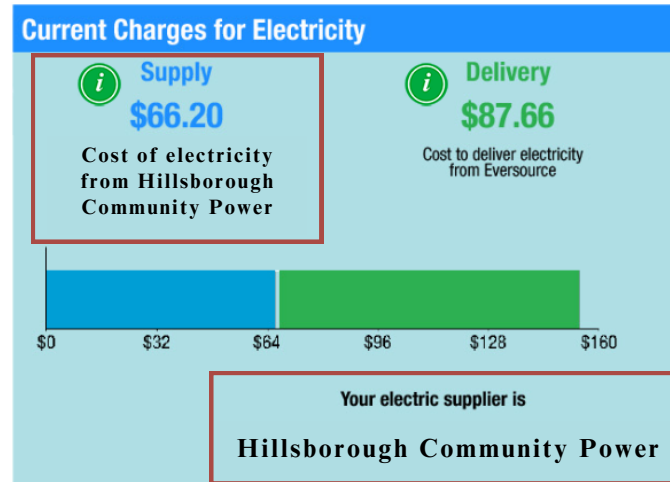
Current Charges for Electricity

i Supply
$66.20
Cost of electricity from Hillsborough Community Power

i Delivery
$87.66
Cost to deliver electricity from Eversource

$0 $32 $64 $96 $128 $160

Your electric supplier is
Hillsborough Community Power